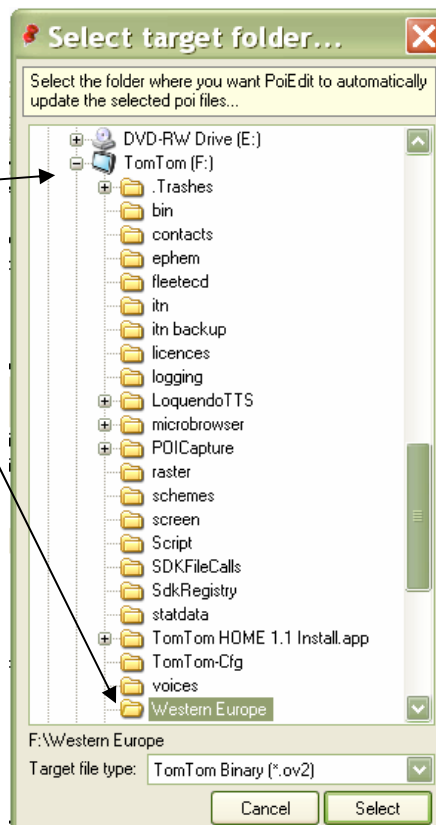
Select target folder...

Select the folder where you want PoiEdit to automatically update the selected poi files...

DVD-RW Drive (E:)
TomTom (F:)
.Trashes
bin
contacts
ephem
fleetecd
itn
itn backup
licences
logging
LoquendoTTS
microbrowser
POICapture
raster
schemes
screen
Script
SDKFileCalls
SdkRegistry
statdata
TomTom HOME 1.1 Install.app
TomTom-Cfg
voices
Western Europe

F:\Western Europe

Target file type: TomTom Binary (*.ov2)

Cancel
Select